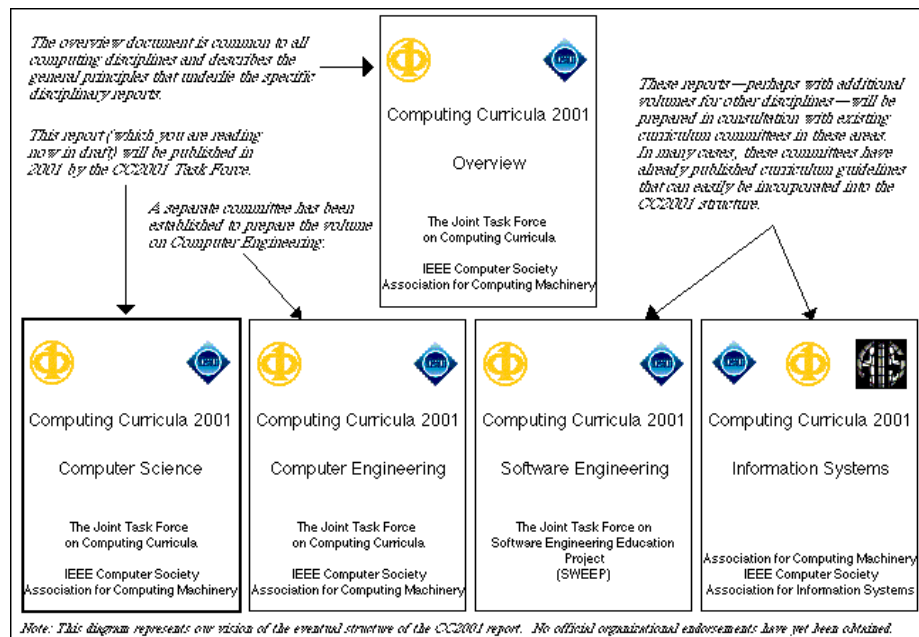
The overview document is common to all computing disciplines and describes the general principles that underlie the specific disciplinary reports.

Computing Curricula 2001

Overview

The Joint Task Force on Computing Curricula

IEEE Computer Society
Association for Computing Machinery

This report (which you are reading now in draft) will be published in 2001 by the CC2001 Task Force.

A separate committee has been established to prepare the volume on Computer Engineering.

These reports—perhaps with additional volumes for other disciplines—will be prepared in consultation with existing curriculum committees in these areas. In many cases, these committees have already published curriculum guidelines that can easily be incorporated into the CC2001 structure.

Computing Curricula 2001

Computer Science

The Joint Task Force on Computing Curricula

IEEE Computer Society
Association for Computing Machinery

Computing Curricula 2001

Computer Engineering

The Joint Task Force on Computing Curricula

IEEE Computer Society
Association for Computing Machinery

Computing Curricula 2001

Software Engineering

The Joint Task Force on Software Engineering Education Project
(SWEEP)

Computing Curricula 2001

Information Systems

Association for Computing Machinery
IEEE Computer Society
Association for Information Systems

Note: This diagram represents our vision of the eventual structure of the CC2001 report. No official organizational endorsements have yet been obtained.